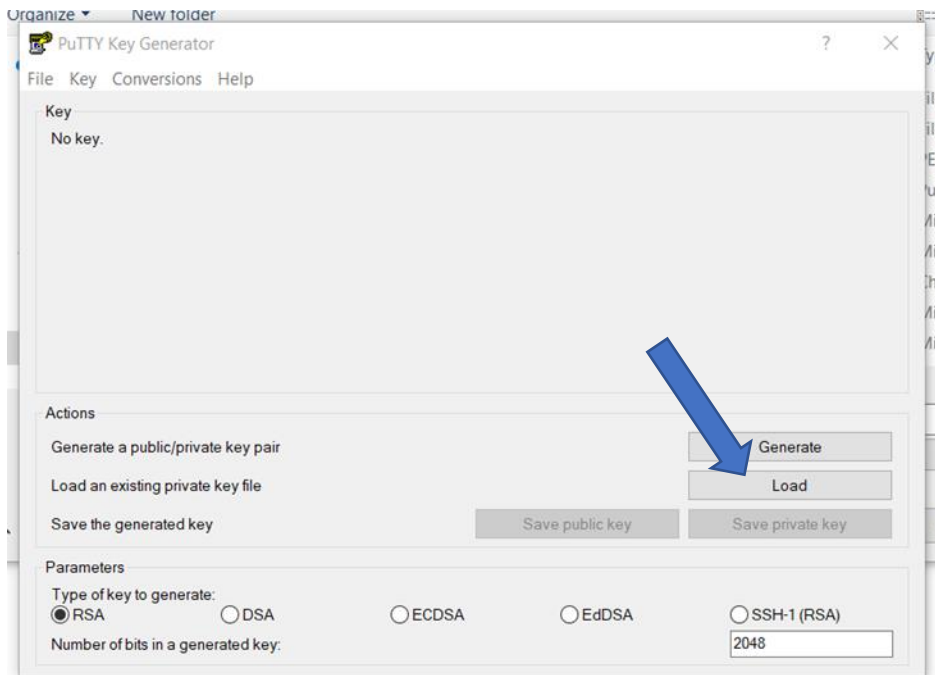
Organize ▾ New folder

PuTTY Key Generator ? ×

File Key Conversions Help

Key
No key.

Actions
Generate a public/private key pair Generate
Load an existing private key file Load
Save the generated key Save public key Save private key

Parameters
Type of key to generate:
RSA DSA ECDSA EdDSA SSH-1 (RSA)
Number of bits in a generated key: 2048